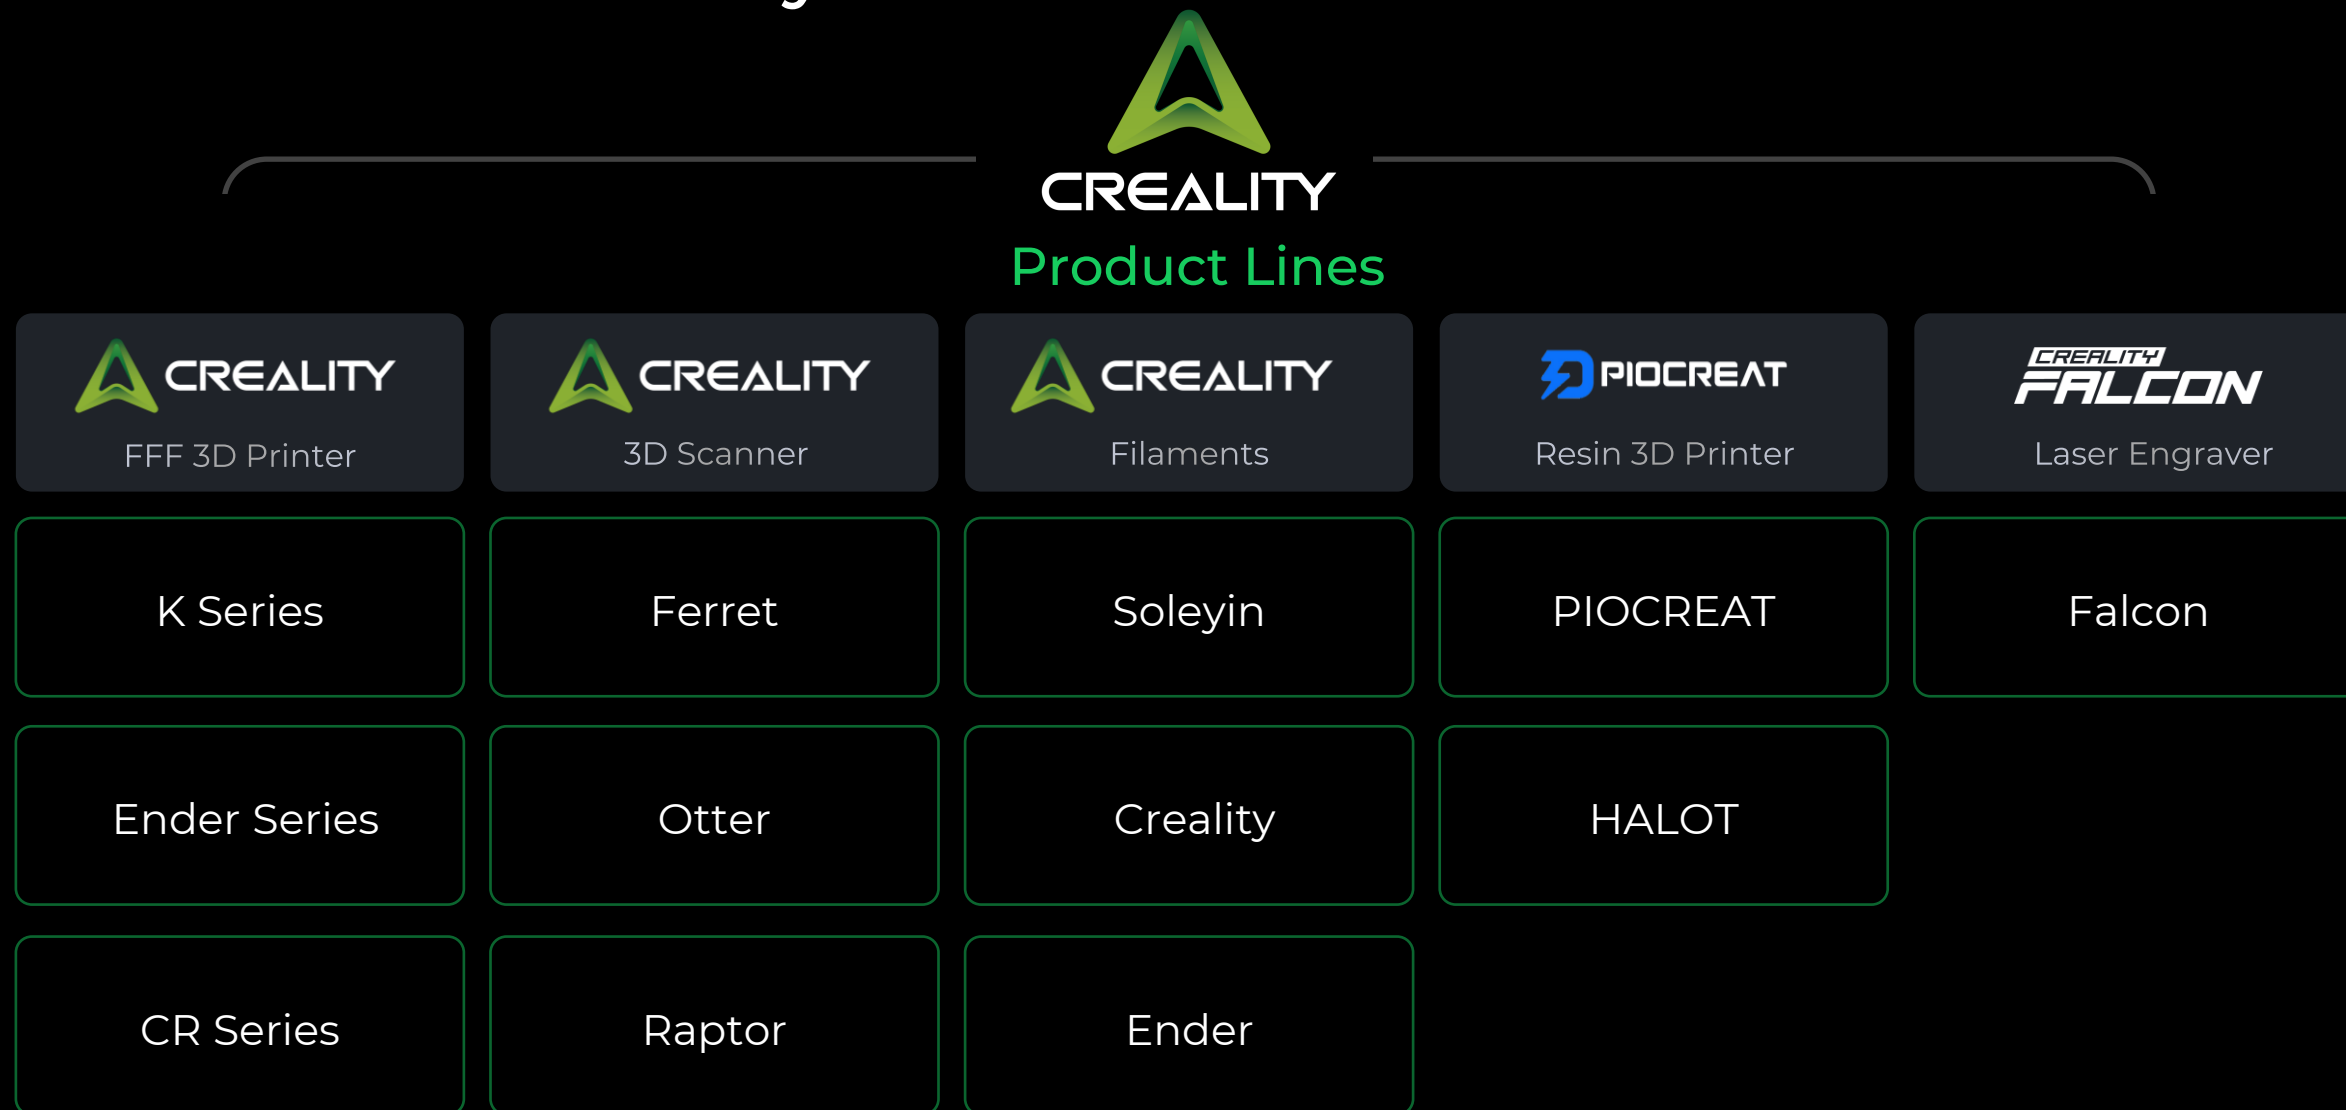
CREALITY
Product Lines

| CREALITY FFF 3D Printer | CREALITY 3D Scanner | CREALITY Filaments | PIOCREAT Resin 3D Printer | CREALITY FALCON Laser Engraver |
|---|---|---|---|---|
| K Series | Ferret | Soleyin | PIOCREAT | Falcon |
| Ender Series | Otter | Creality | HALOT | |
| CR Series | Raptor | Ender | | |